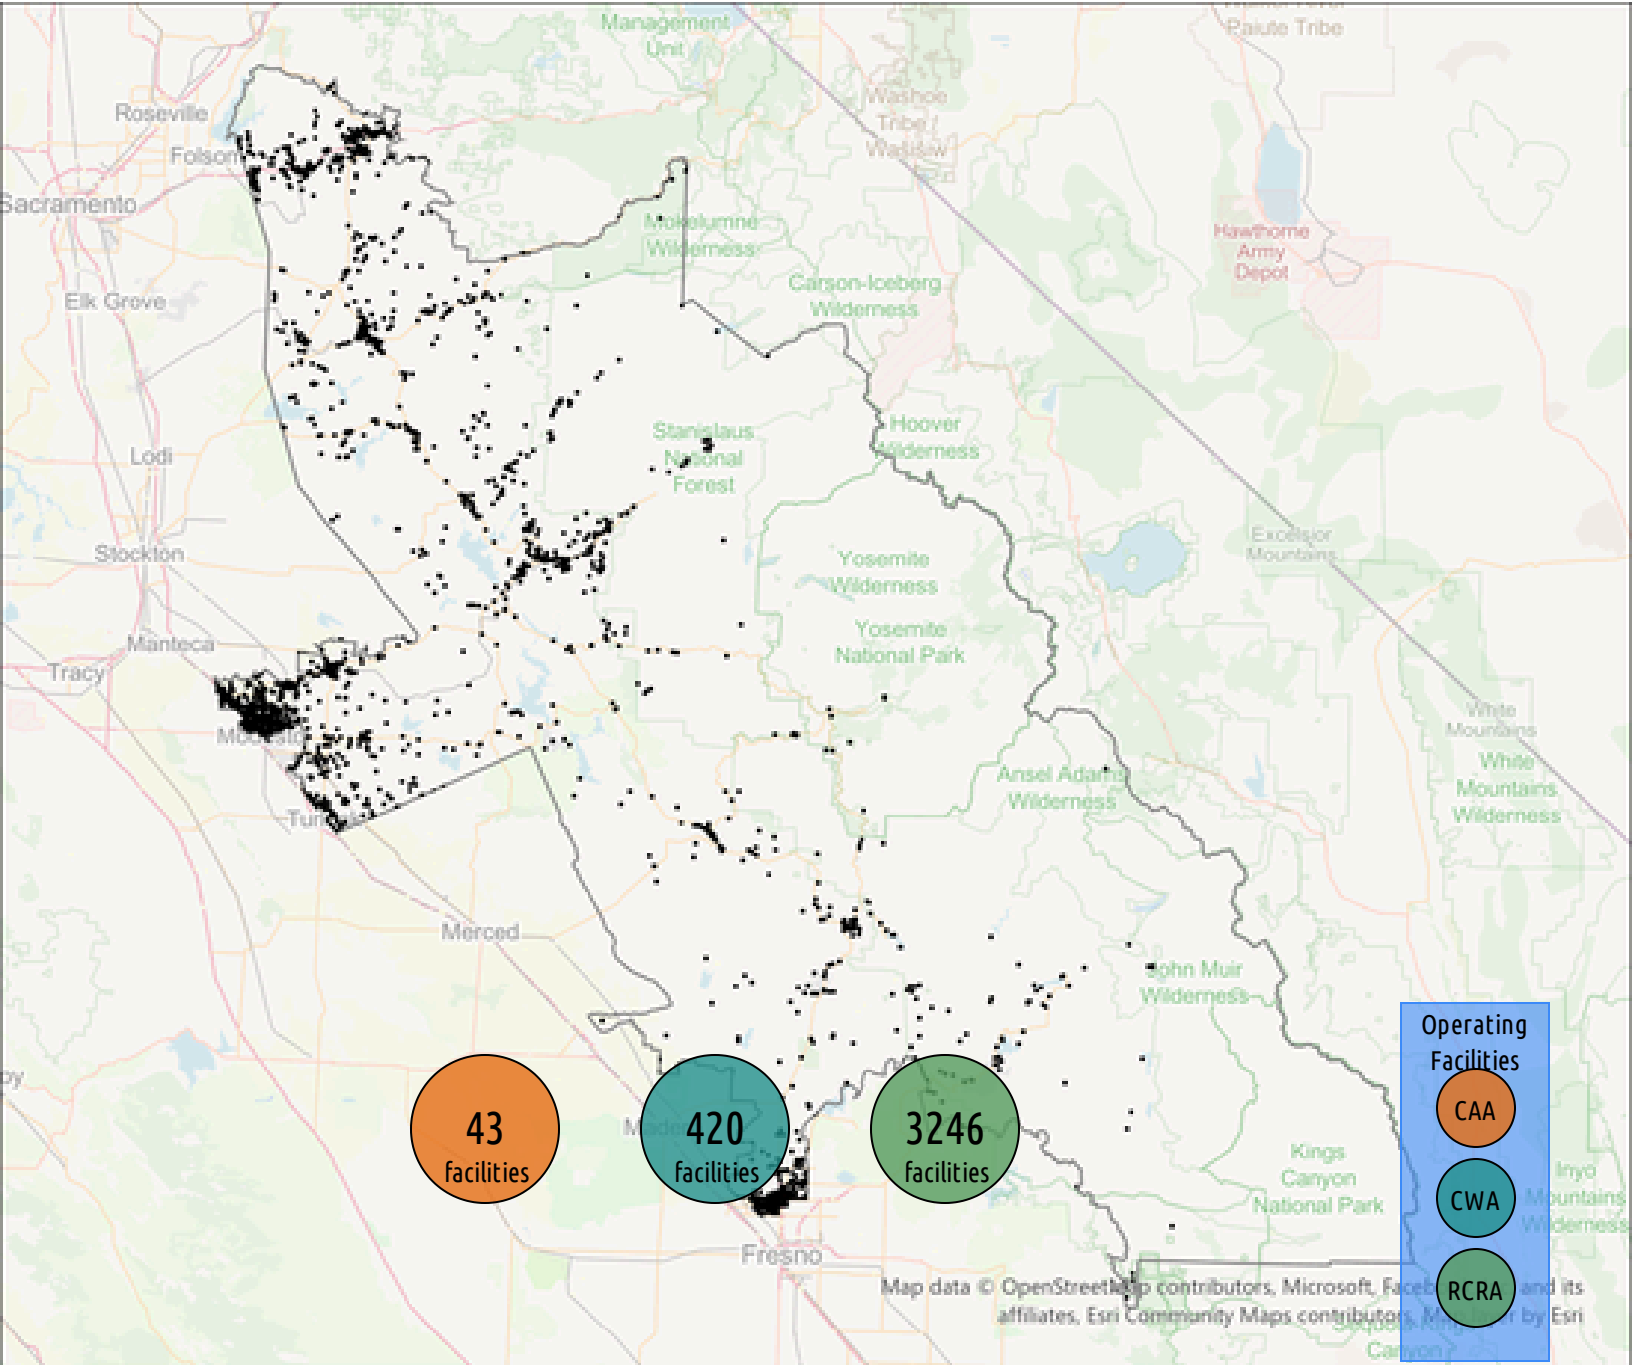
Management Unit

Paiute Tribe

Roseville

Folsom

Sacramento

Washoe Tribe / Washoe

Mokelumne Wilderness

Hawthorne Army Depot

Carson-Iceberg Wilderness

Elk Grove

Hoover Wilderness

Stanislaus National Forest

Lodi

Excelsior Mountains

Stockton

Yosemite Wilderness

Yosemite National Park

Manteca

Tracy

Modesto

White Mountains

White Mountains Wilderness

Ansel Adams Wilderness

Turlock

Merced

John Muir Wilderness

43 facilities

420 facilities

3246 facilities

Madera

Operating Facilities

CAA

CWA

RCRA

Kings Canyon National Park

Inyo Mountains Wilderness

Fresno

Map data © OpenStreetMap contributors, Microsoft, Faceb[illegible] and its affiliates, Esri Community Maps contributors, Ma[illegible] by Esri

Canyon